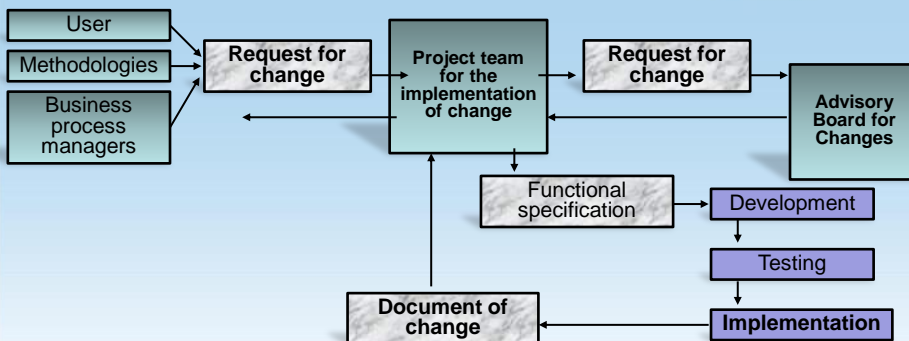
User

Methodologies

Business process managers

Request for change

Project team for the implementation of change

Request for change

Advisory Board for Changes

Functional specification

Development

Testing

Document of change

Implementation